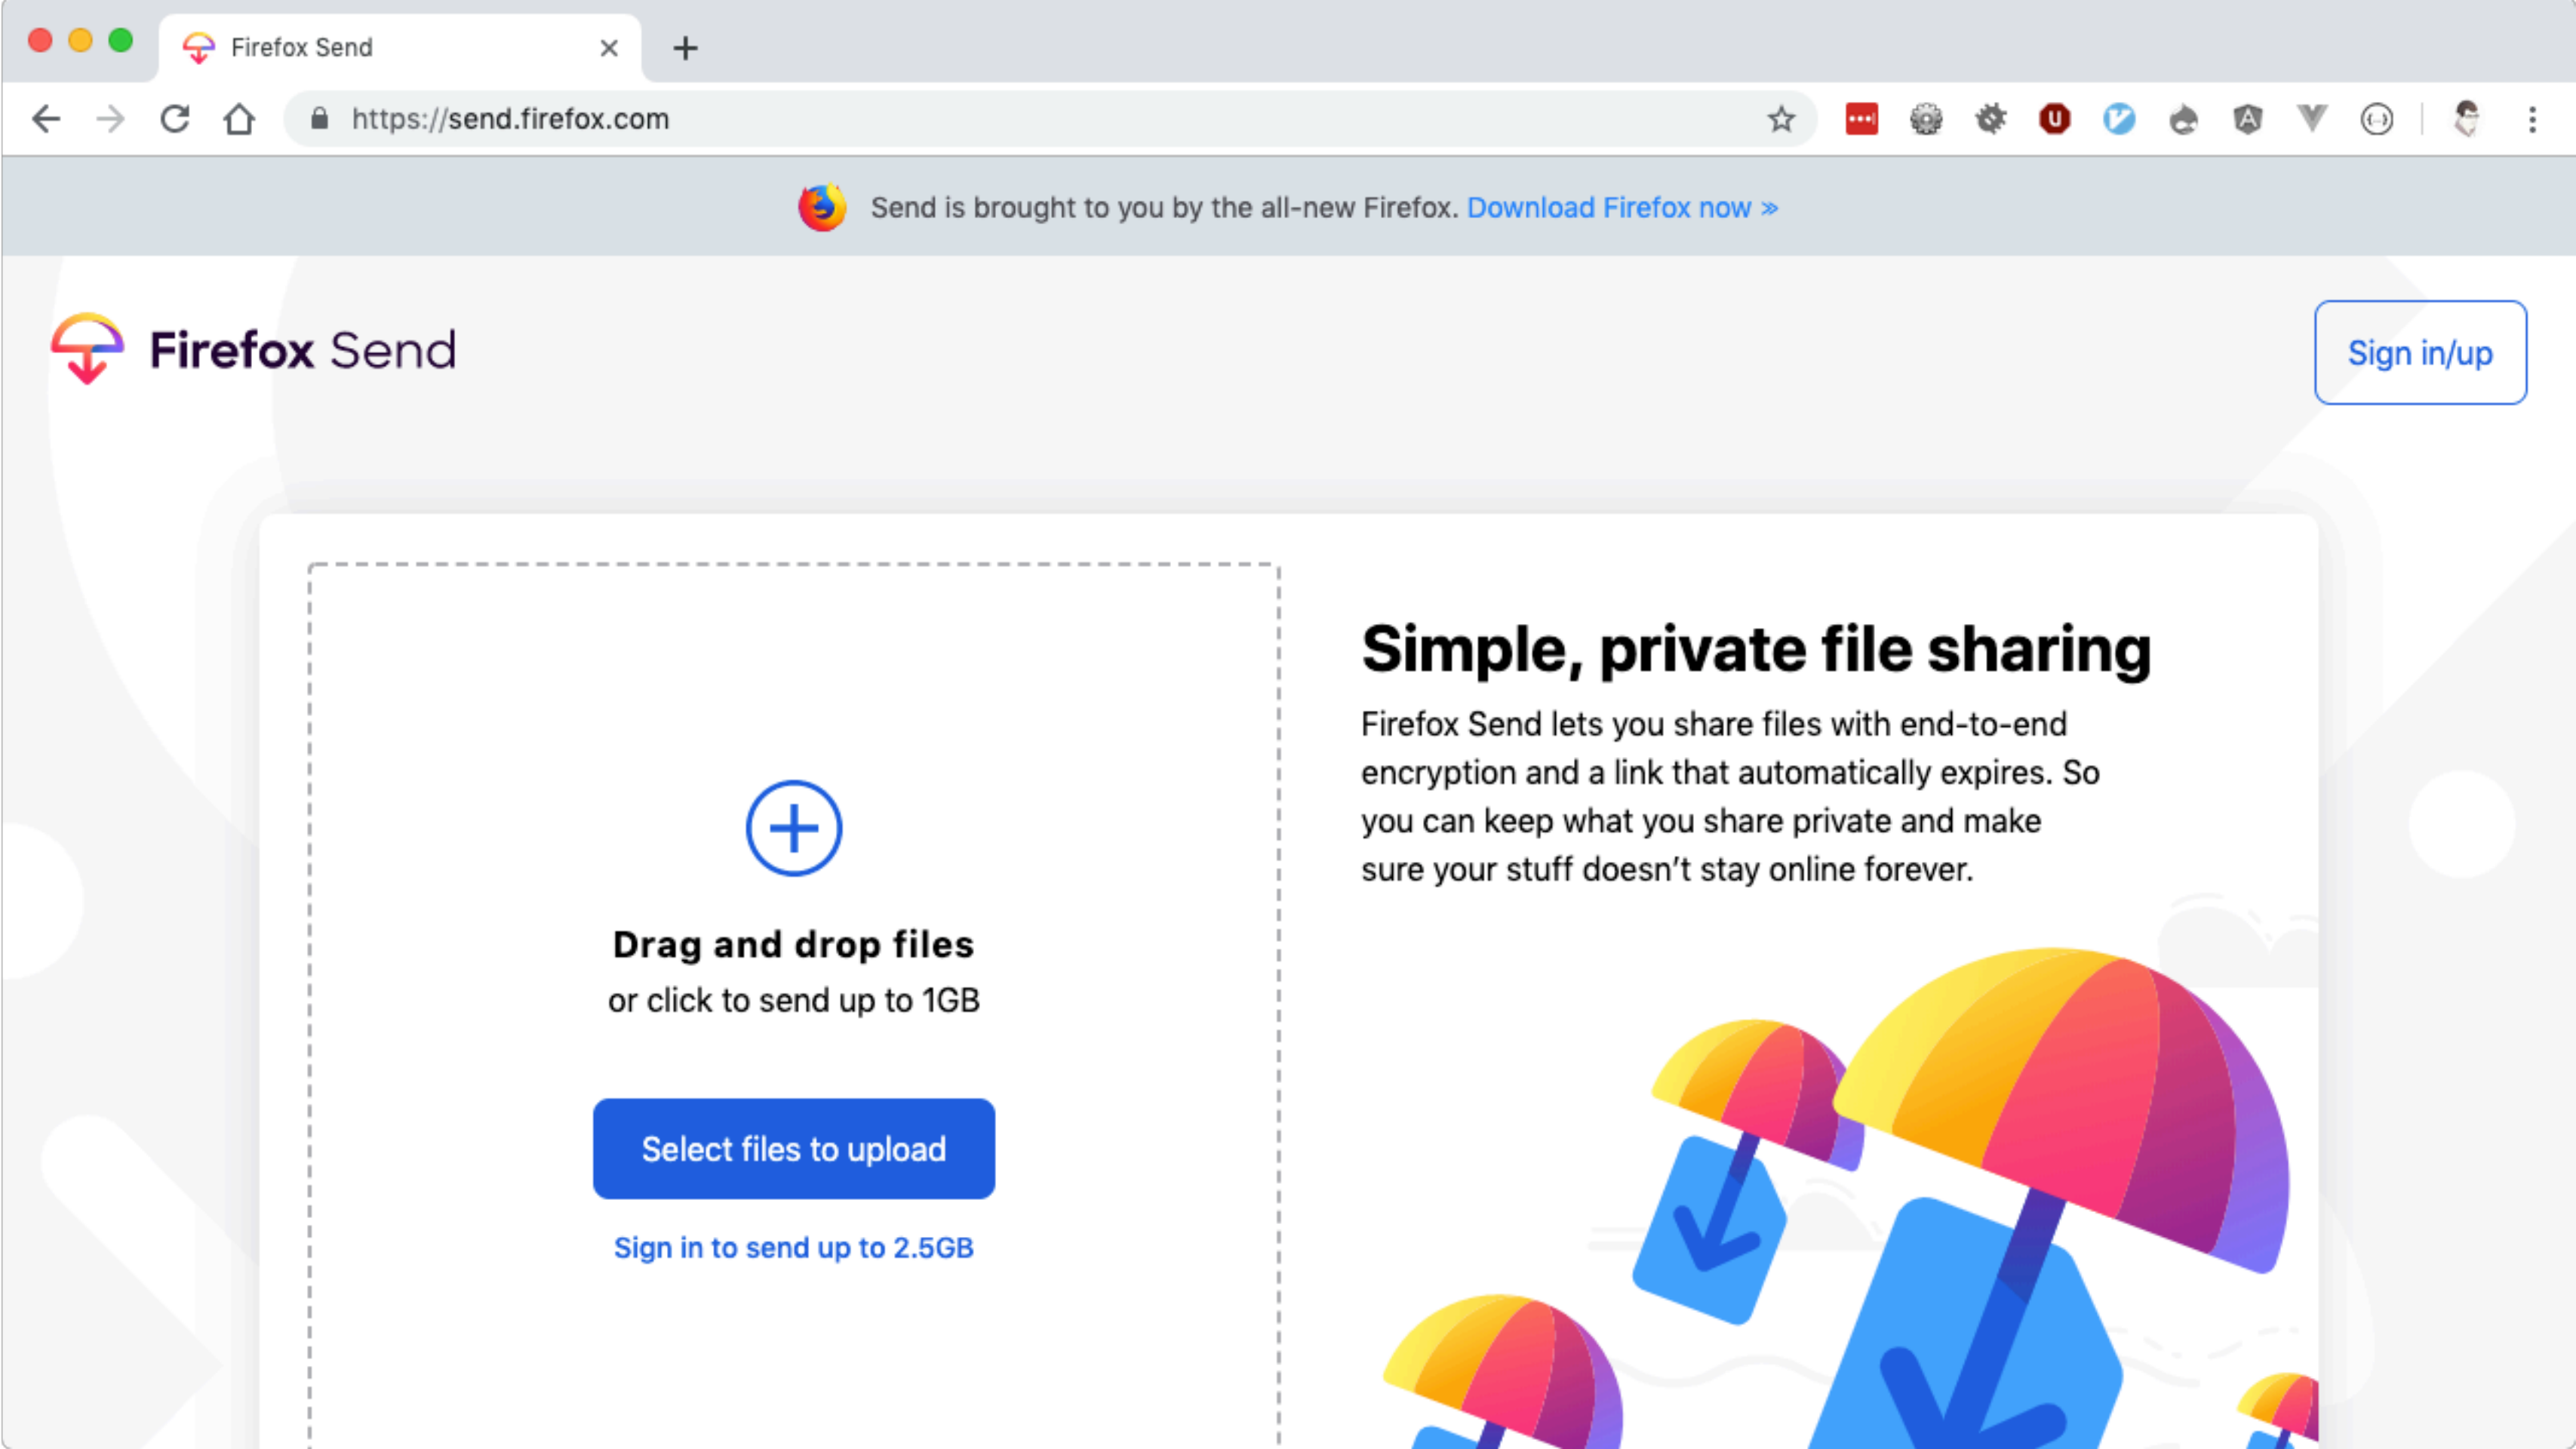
Firefox Send

https://send.firefox.com

Send is brought to you by the all-new Firefox. Download Firefox now »

Firefox Send

Sign in/up

Drag and drop files

or click to send up to 1GB

Select files to upload

Sign in to send up to 2.5GB

Simple, private file sharing

Firefox Send lets you share files with end-to-end encryption and a link that automatically expires. So you can keep what you share private and make sure your stuff doesn't stay online forever.